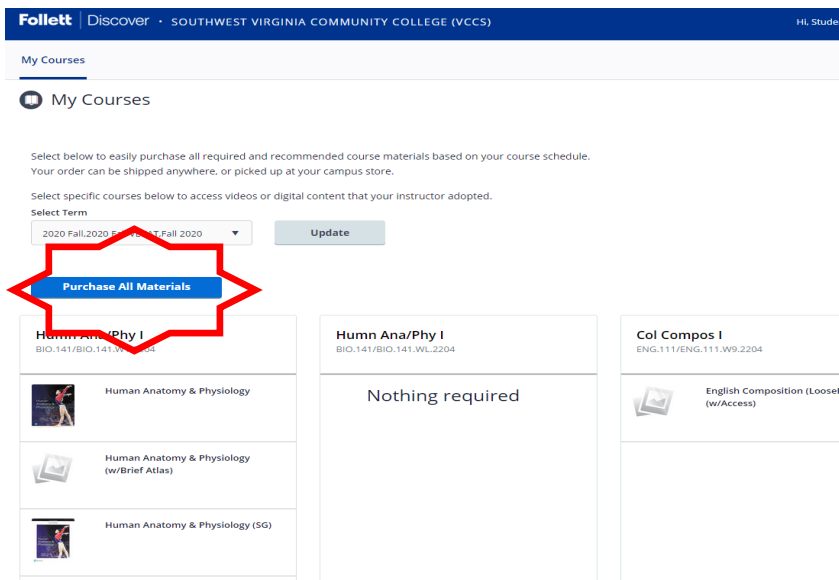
Follett | Discover · SOUTHWEST VIRGINIA COMMUNITY COLLEGE (VCCS)

Hi, Stude

My Courses

My Courses

Select below to easily purchase all required and recommended course materials based on your course schedule. Your order can be shipped anywhere, or picked up at your campus store.

Select specific courses below to access videos or digital content that your instructor adopted.

Select Term

2020 Fall,2020 F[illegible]T,Fall 2020

Update

Purchase All Materials

Hum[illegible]/Phy I
BIO.141/BIO.141.W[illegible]204

Human Anatomy & Physiology

Human Anatomy & Physiology (w/Brief Atlas)

Human Anatomy & Physiology (SG)

Humn Ana/Phy I
BIO.141/BIO.141.WL.2204

Nothing required

Col Compos I
ENG.111/ENG.111.W9.2204

English Composition (Loosel
(w/Access)